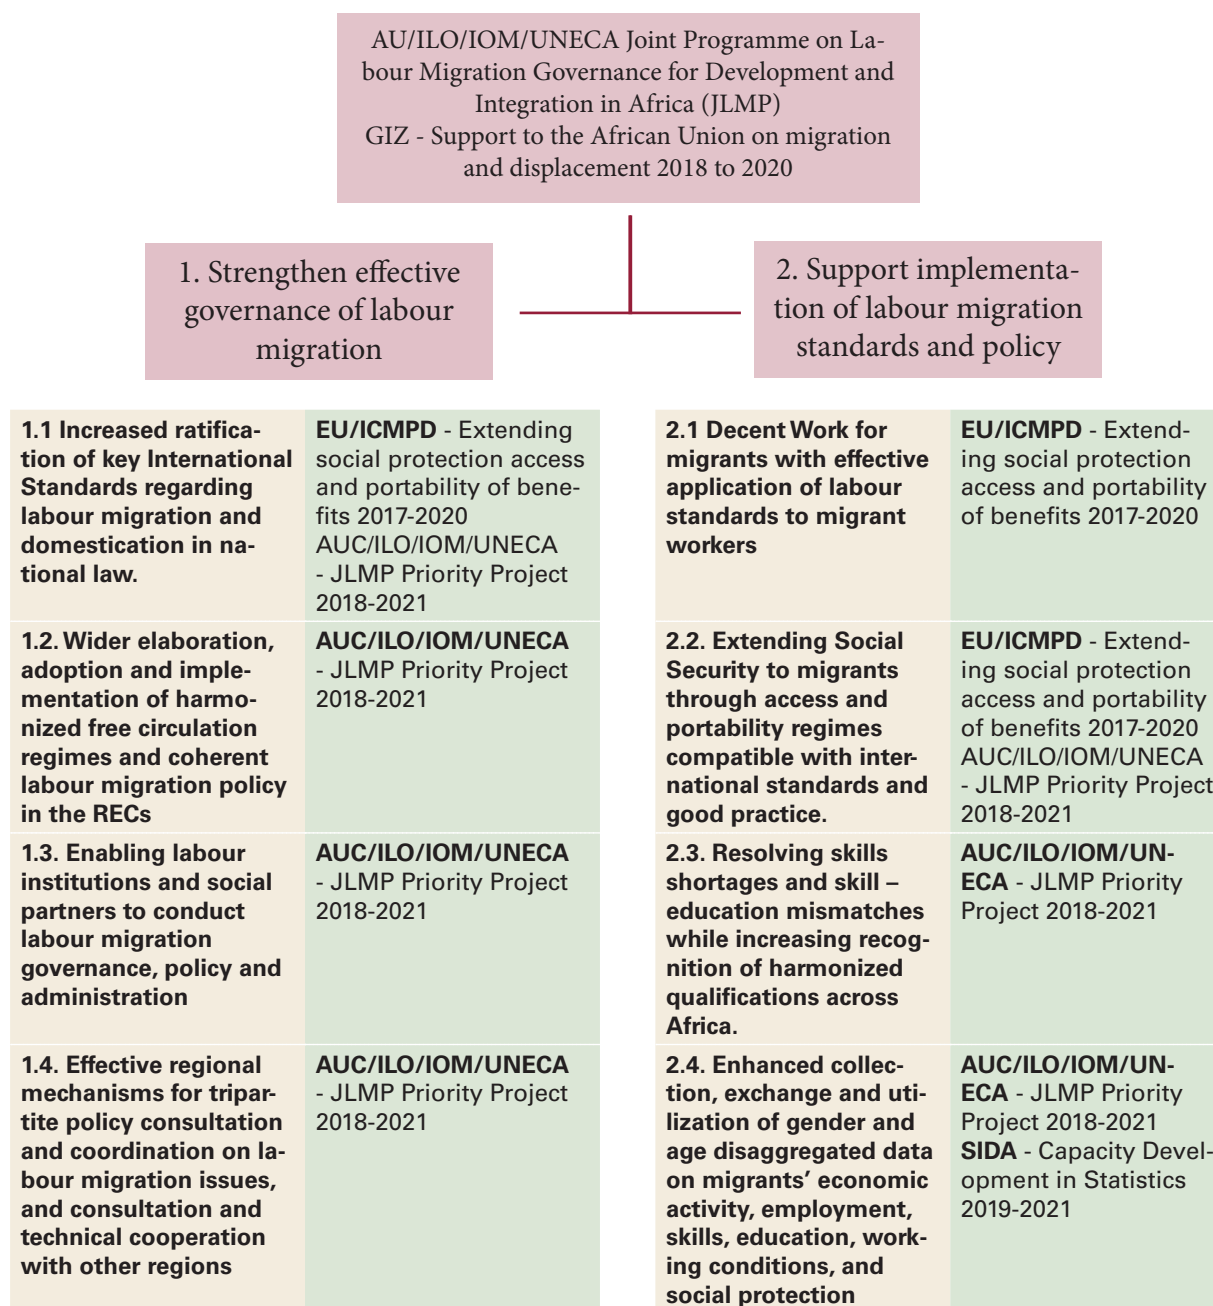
AU/ILO/IOM/UNECA Joint Programme on Labour Migration Governance for Development and Integration in Africa (JLMP)
GIZ - Support to the African Union on migration and displacement 2018 to 2020

1. Strengthen effective governance of labour migration

2. Support implementation of labour migration standards and policy

| | |
|---|---|
| **1.1 Increased ratification of key International Standards regarding labour migration and domestication in national law.** | **EU/ICMPD** - Extending social protection access and portability of benefits 2017-2020 AUC/ILO/IOM/UNECA - JLMP Priority Project 2018-2021 |
| **1.2. Wider elaboration, adoption and implementation of harmonized free circulation regimes and coherent labour migration policy in the RECs** | **AUC/ILO/IOM/UNECA** - JLMP Priority Project 2018-2021 |
| **1.3. Enabling labour institutions and social partners to conduct labour migration governance, policy and administration** | **AUC/ILO/IOM/UNECA** - JLMP Priority Project 2018-2021 |
| **1.4. Effective regional mechanisms for tripartite policy consultation and coordination on labour migration issues, and consultation and technical cooperation with other regions** | **AUC/ILO/IOM/UNECA** - JLMP Priority Project 2018-2021 |

| | |
|---|---|
| **2.1 Decent Work for migrants with effective application of labour standards to migrant workers** | **EU/ICMPD** - Extending social protection access and portability of benefits 2017-2020 |
| **2.2. Extending Social Security to migrants through access and portability regimes compatible with international standards and good practice.** | **EU/ICMPD** - Extending social protection access and portability of benefits 2017-2020 AUC/ILO/IOM/UNECA - JLMP Priority Project 2018-2021 |
| **2.3. Resolving skills shortages and skill – education mismatches while increasing recognition of harmonized qualifications across Africa.** | **AUC/ILO/IOM/UNECA** - JLMP Priority Project 2018-2021 |
| **2.4. Enhanced collection, exchange and utilization of gender and age disaggregated data on migrants' economic activity, employment, skills, education, working conditions, and social protection** | **AUC/ILO/IOM/UNECA** - JLMP Priority Project 2018-2021 **SIDA** - Capacity Development in Statistics 2019-2021 |